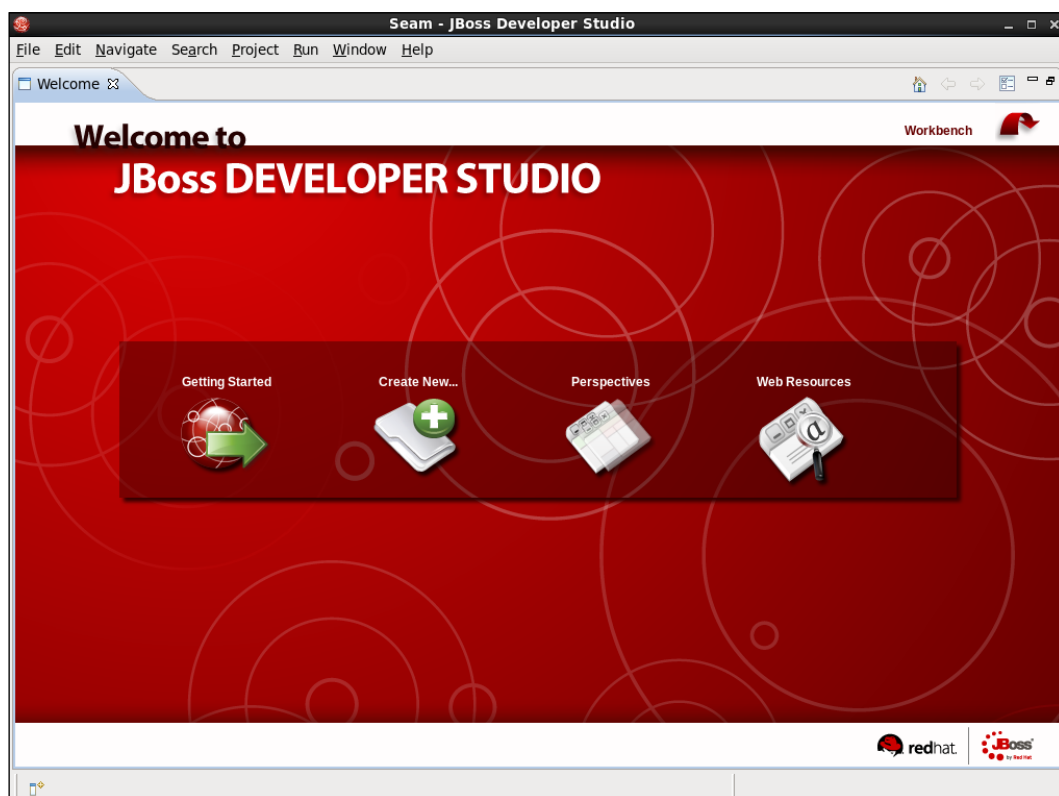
Seam - JBoss Developer Studio

File Edit Navigate Search Project Run Window Help

Welcome

Welcome to
JBoss DEVELOPER STUDIO

Workbench

Getting Started
Create New...
Perspectives
Web Resources

redhat.
JBoss
by Red Hat